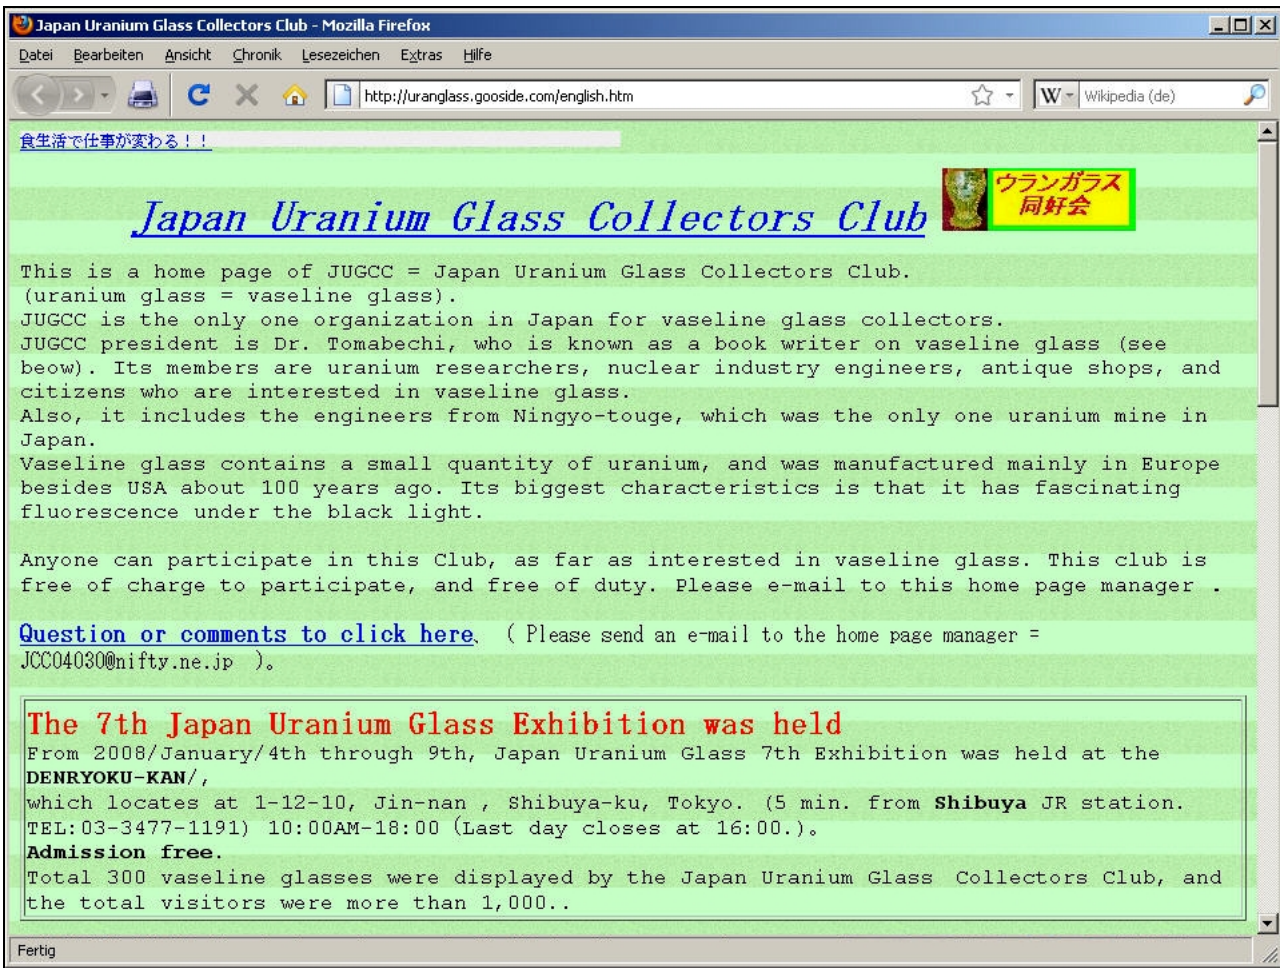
Japan Uranium Glass Collectors Club - Mozilla Firefox

Datei Bearbeiten Ansicht Chronik Lesezeichen Extras Hilfe

http://uranglass.gooside.com/english.htm

Wikipedia (de)

食生活で仕事が変わる！！

Japan Uranium Glass Collectors Club

ウランガラス 同好会

This is a home page of JUGCC = Japan Uranium Glass Collectors Club. (uranium glass = vaseline glass).
JUGCC is the only one organization in Japan for vaseline glass collectors.
JUGCC president is Dr. Tomabechi, who is known as a book writer on vaseline glass (see beow). Its members are uranium researchers, nuclear industry engineers, antique shops, and citizens who are interested in vaseline glass.
Also, it includes the engineers from Ningyo-touge, which was the only one uranium mine in Japan.
Vaseline glass contains a small quantity of uranium, and was manufactured mainly in Europe besides USA about 100 years ago. Its biggest characteristics is that it has fascinating fluorescence under the black light.

Anyone can participate in this Club, as far as interested in vaseline glass. This club is free of charge to participate, and free of duty. Please e-mail to this home page manager .

Question or comments to click here. ( Please send an e-mail to the home page manager = JCC04030@nifty.ne.jp ).

The 7th Japan Uranium Glass Exhibition was held
From 2008/January/4th through 9th, Japan Uranium Glass 7th Exhibition was held at the DENRYOKU-KAN/,
which locates at 1-12-10, Jin-nan , Shibuya-ku, Tokyo. (5 min. from Shibuya JR station. TEL:03-3477-1191) 10:00AM-18:00 (Last day closes at 16:00.).
Admission free.
Total 300 vaseline glasses were displayed by the Japan Uranium Glass Collectors Club, and the total visitors were more than 1,000..

Fertig